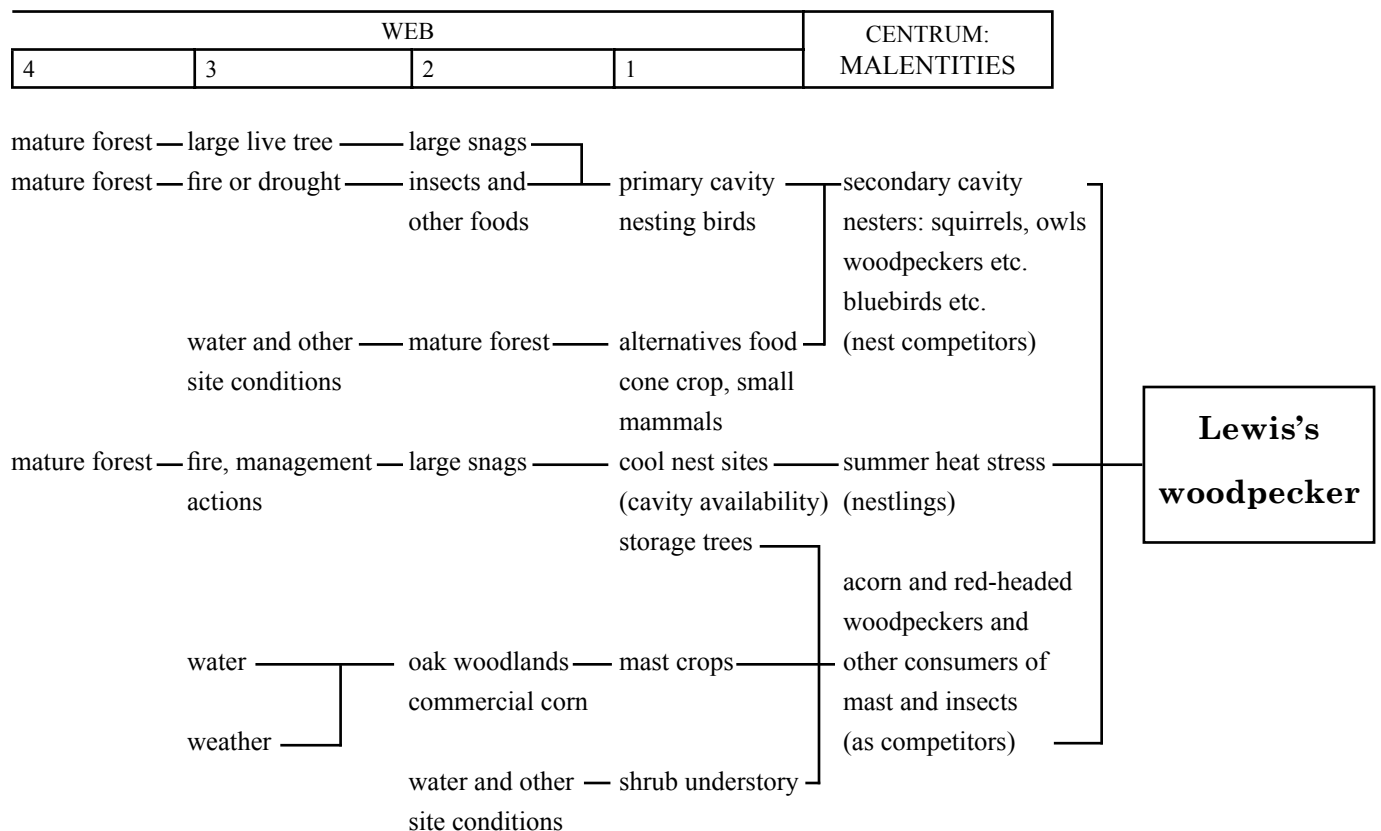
| WEB | | | | CENTRUM: |
|---|---|---|---|---|
| 4 | 3 | 2 | 1 | MALENTITIES |

mature forest — large live tree — large snags
mature forest — fire or drought — insects and other foods — primary cavity nesting birds — secondary cavity nesters: squirrels, owls woodpeckers etc. bluebirds etc. (nest competitors)

water and other site conditions — mature forest — alternatives food cone crop, small mammals

mature forest — fire, management actions — large snags — cool nest sites (cavity availability) — summer heat stress (nestlings)

storage trees

water — oak woodlands commercial corn — mast crops — acorn and red-headed woodpeckers and other consumers of mast and insects (as competitors)

weather

water and other site conditions — shrub understory

Lewis's woodpecker